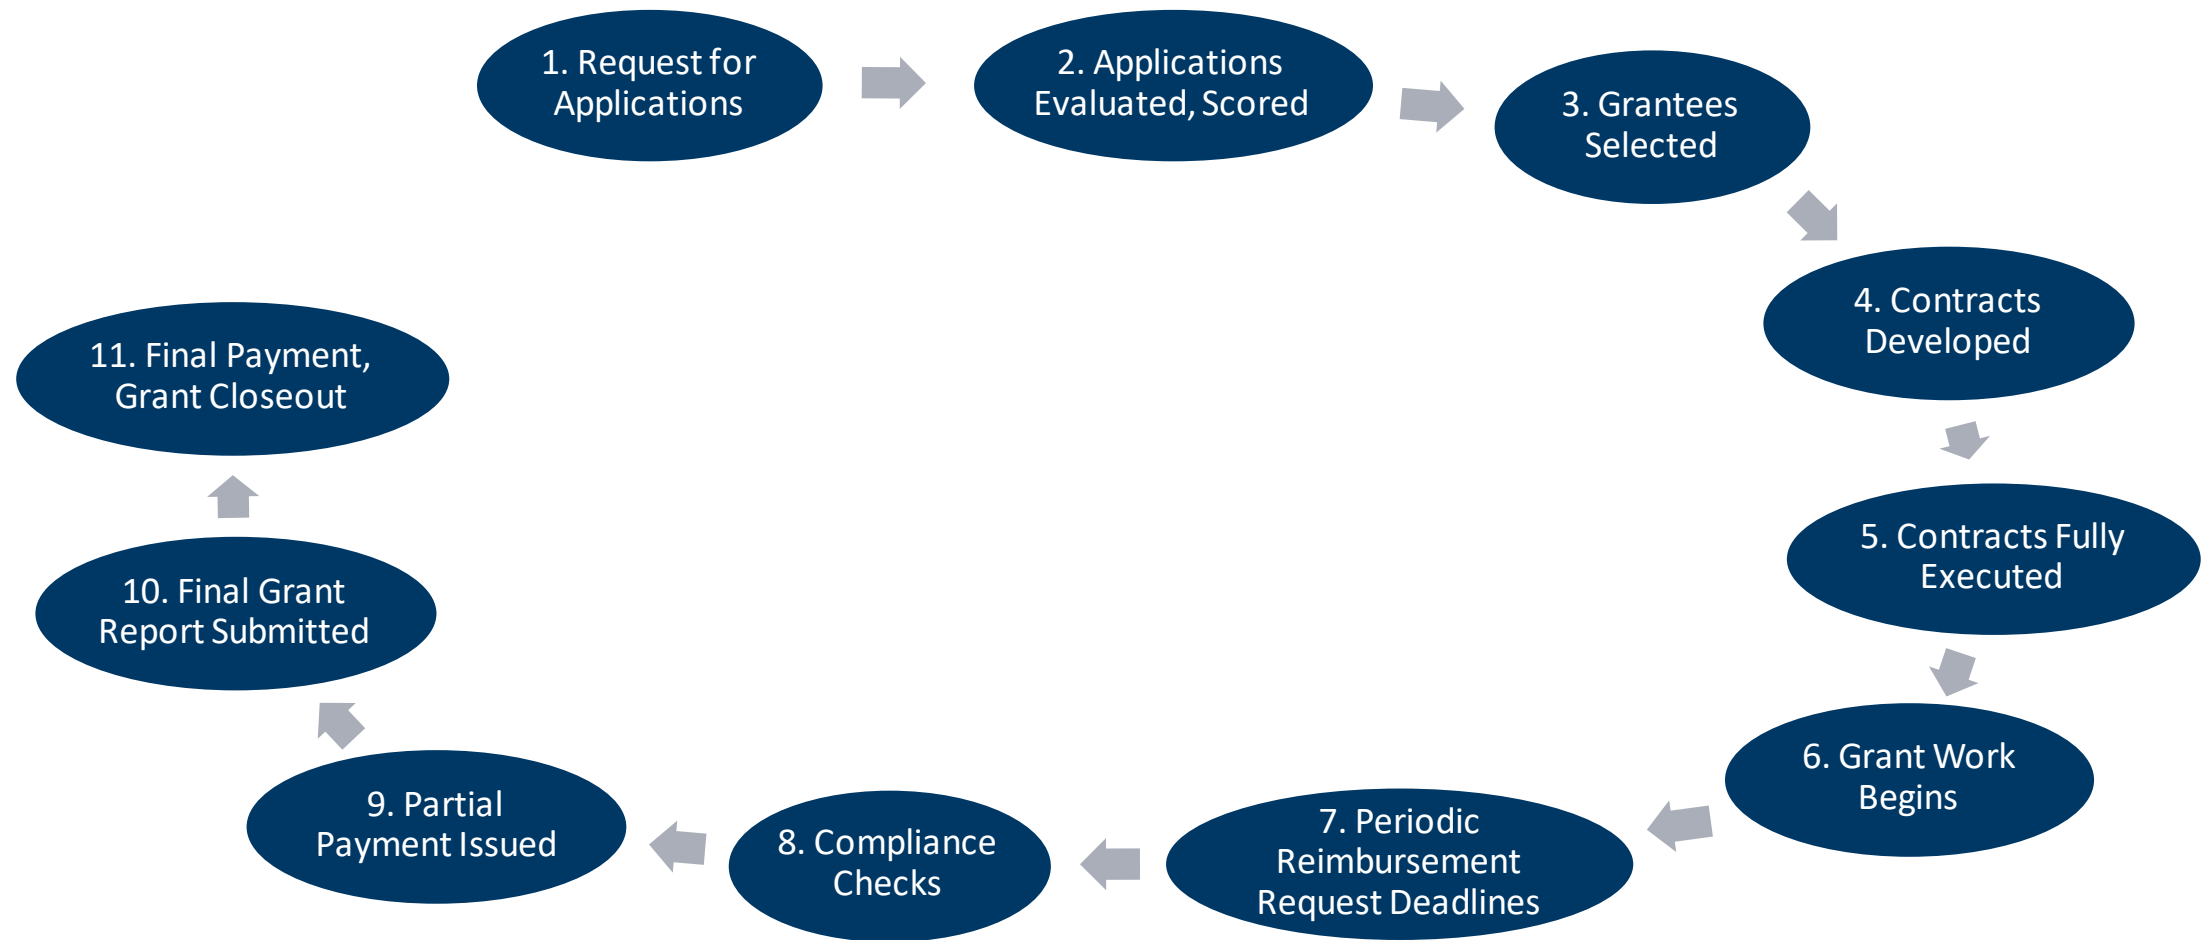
1. Request for Applications

2. Applications Evaluated, Scored

3. Grantees Selected

4. Contracts Developed

5. Contracts Fully Executed

6. Grant Work Begins

7. Periodic Reimbursement Request Deadlines

8. Compliance Checks

9. Partial Payment Issued

10. Final Grant Report Submitted

11. Final Payment, Grant Closeout